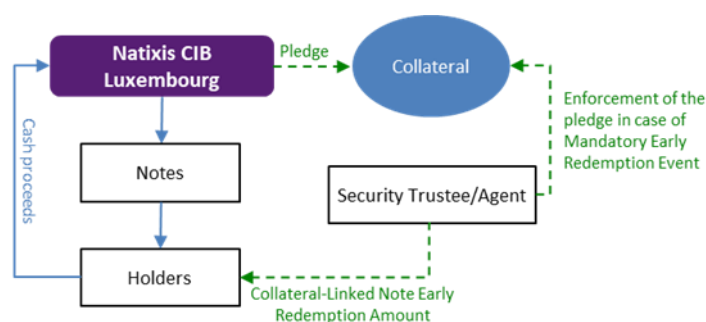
Natixis CIB Luxembourg

Pledge

Collateral

Cash proceeds

Enforcement of the pledge in case of Mandatory Early Redemption Event

Notes

Security Trustee/Agent

Holders

Collateral-Linked Note Early Redemption Amount